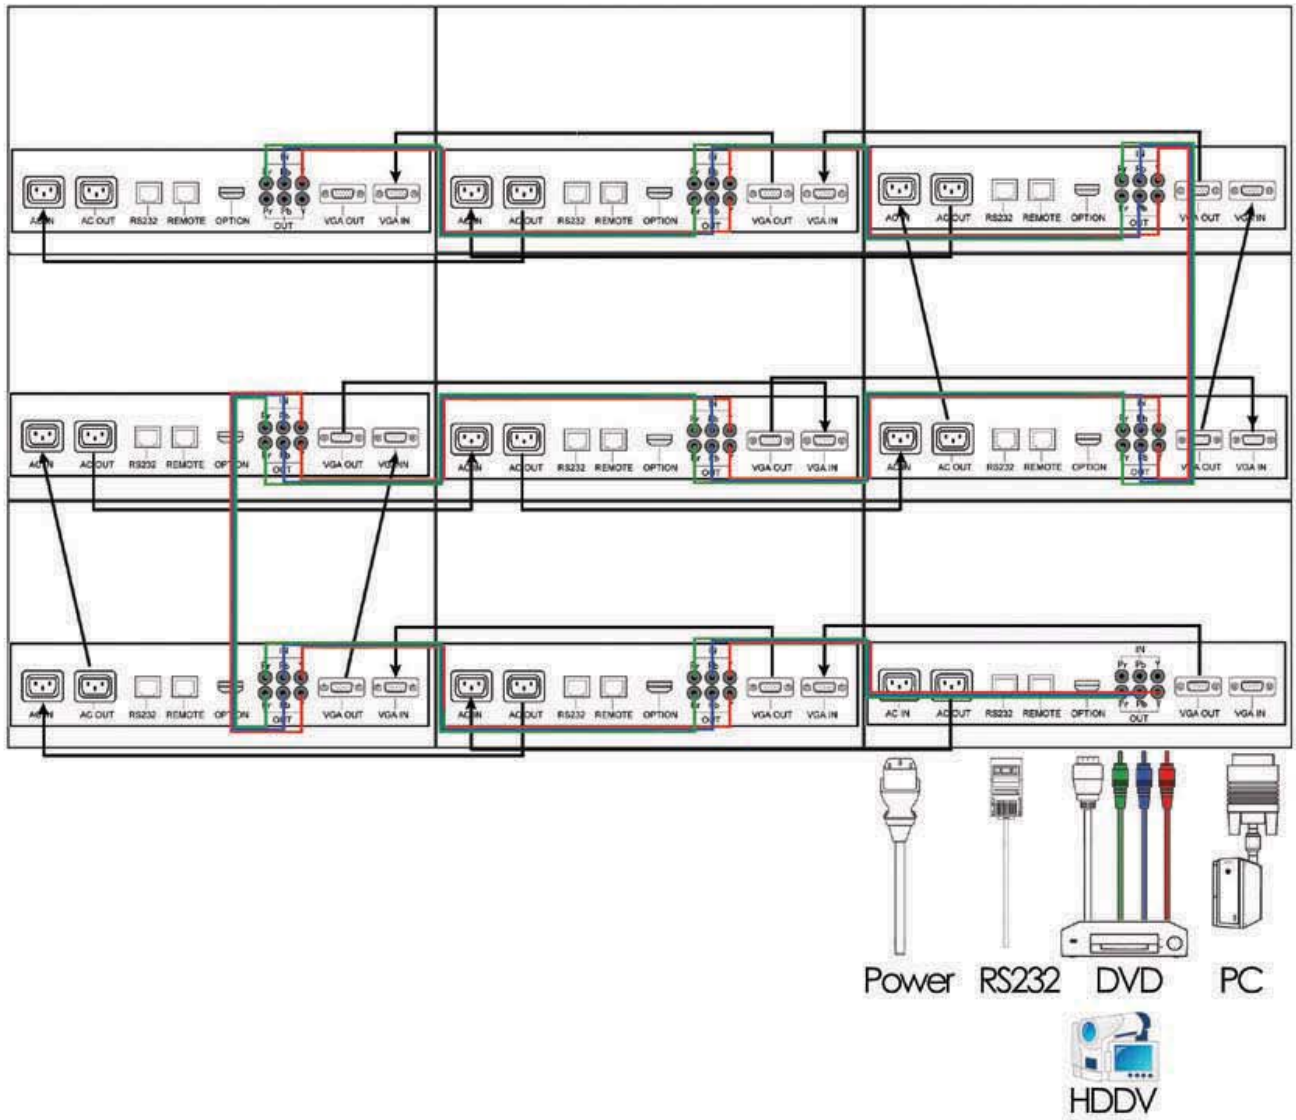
AC IN AC OUT RS232 REMOTE OPTION Pr Pb Y OUT VGA OUT VGA IN

AC IN AC OUT RS232 REMOTE OPTION OUT VGA OUT VGA IN

AC IN AC OUT RS232 REMOTE OPTION OUT VGA OUT VGA IN

AC IN AC OUT RS232 REMOTE OPTION Pr Pb Y OUT VGA OUT VGA IN

AC IN AC OUT RS232 REMOTE OPTION OUT VGA OUT VGA IN

AC IN AC OUT RS232 REMOTE OPTION Pr Pb Y OUT VGA OUT VGA IN

AC IN AC OUT RS232 REMOTE OPTION Pr Pb Y OUT VGA OUT VGA IN

AC IN AC OUT RS232 REMOTE OPTION OUT VGA OUT VGA IN

AC IN AC OUT RS232 REMOTE OPTION IN Pr Pb Y Pr Pb Y OUT VGA OUT VGA IN

Power RS232 DVD PC

HDDV